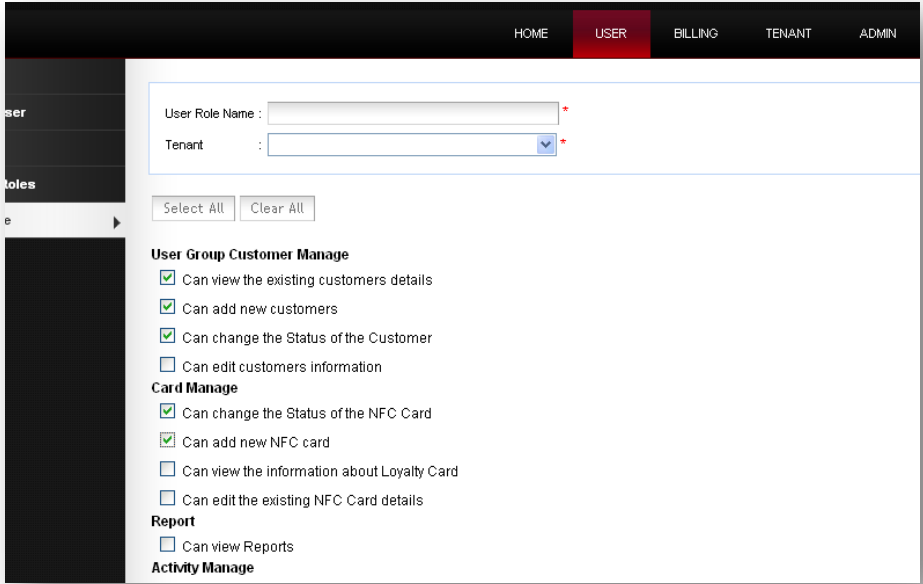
HOME USER BILLING TENANT ADMIN

ser

toles

e

User Role Name : *

Tenant : *

Select All Clear All

User Group Customer Manage

Can view the existing customers details

Can add new customers

Can change the Status of the Customer

Can edit customers information

Card Manage

Can change the Status of the NFC Card

Can add new NFC card

Can view the information about Loyalty Card

Can edit the existing NFC Card details

Report

Can view Reports

Activity Manage